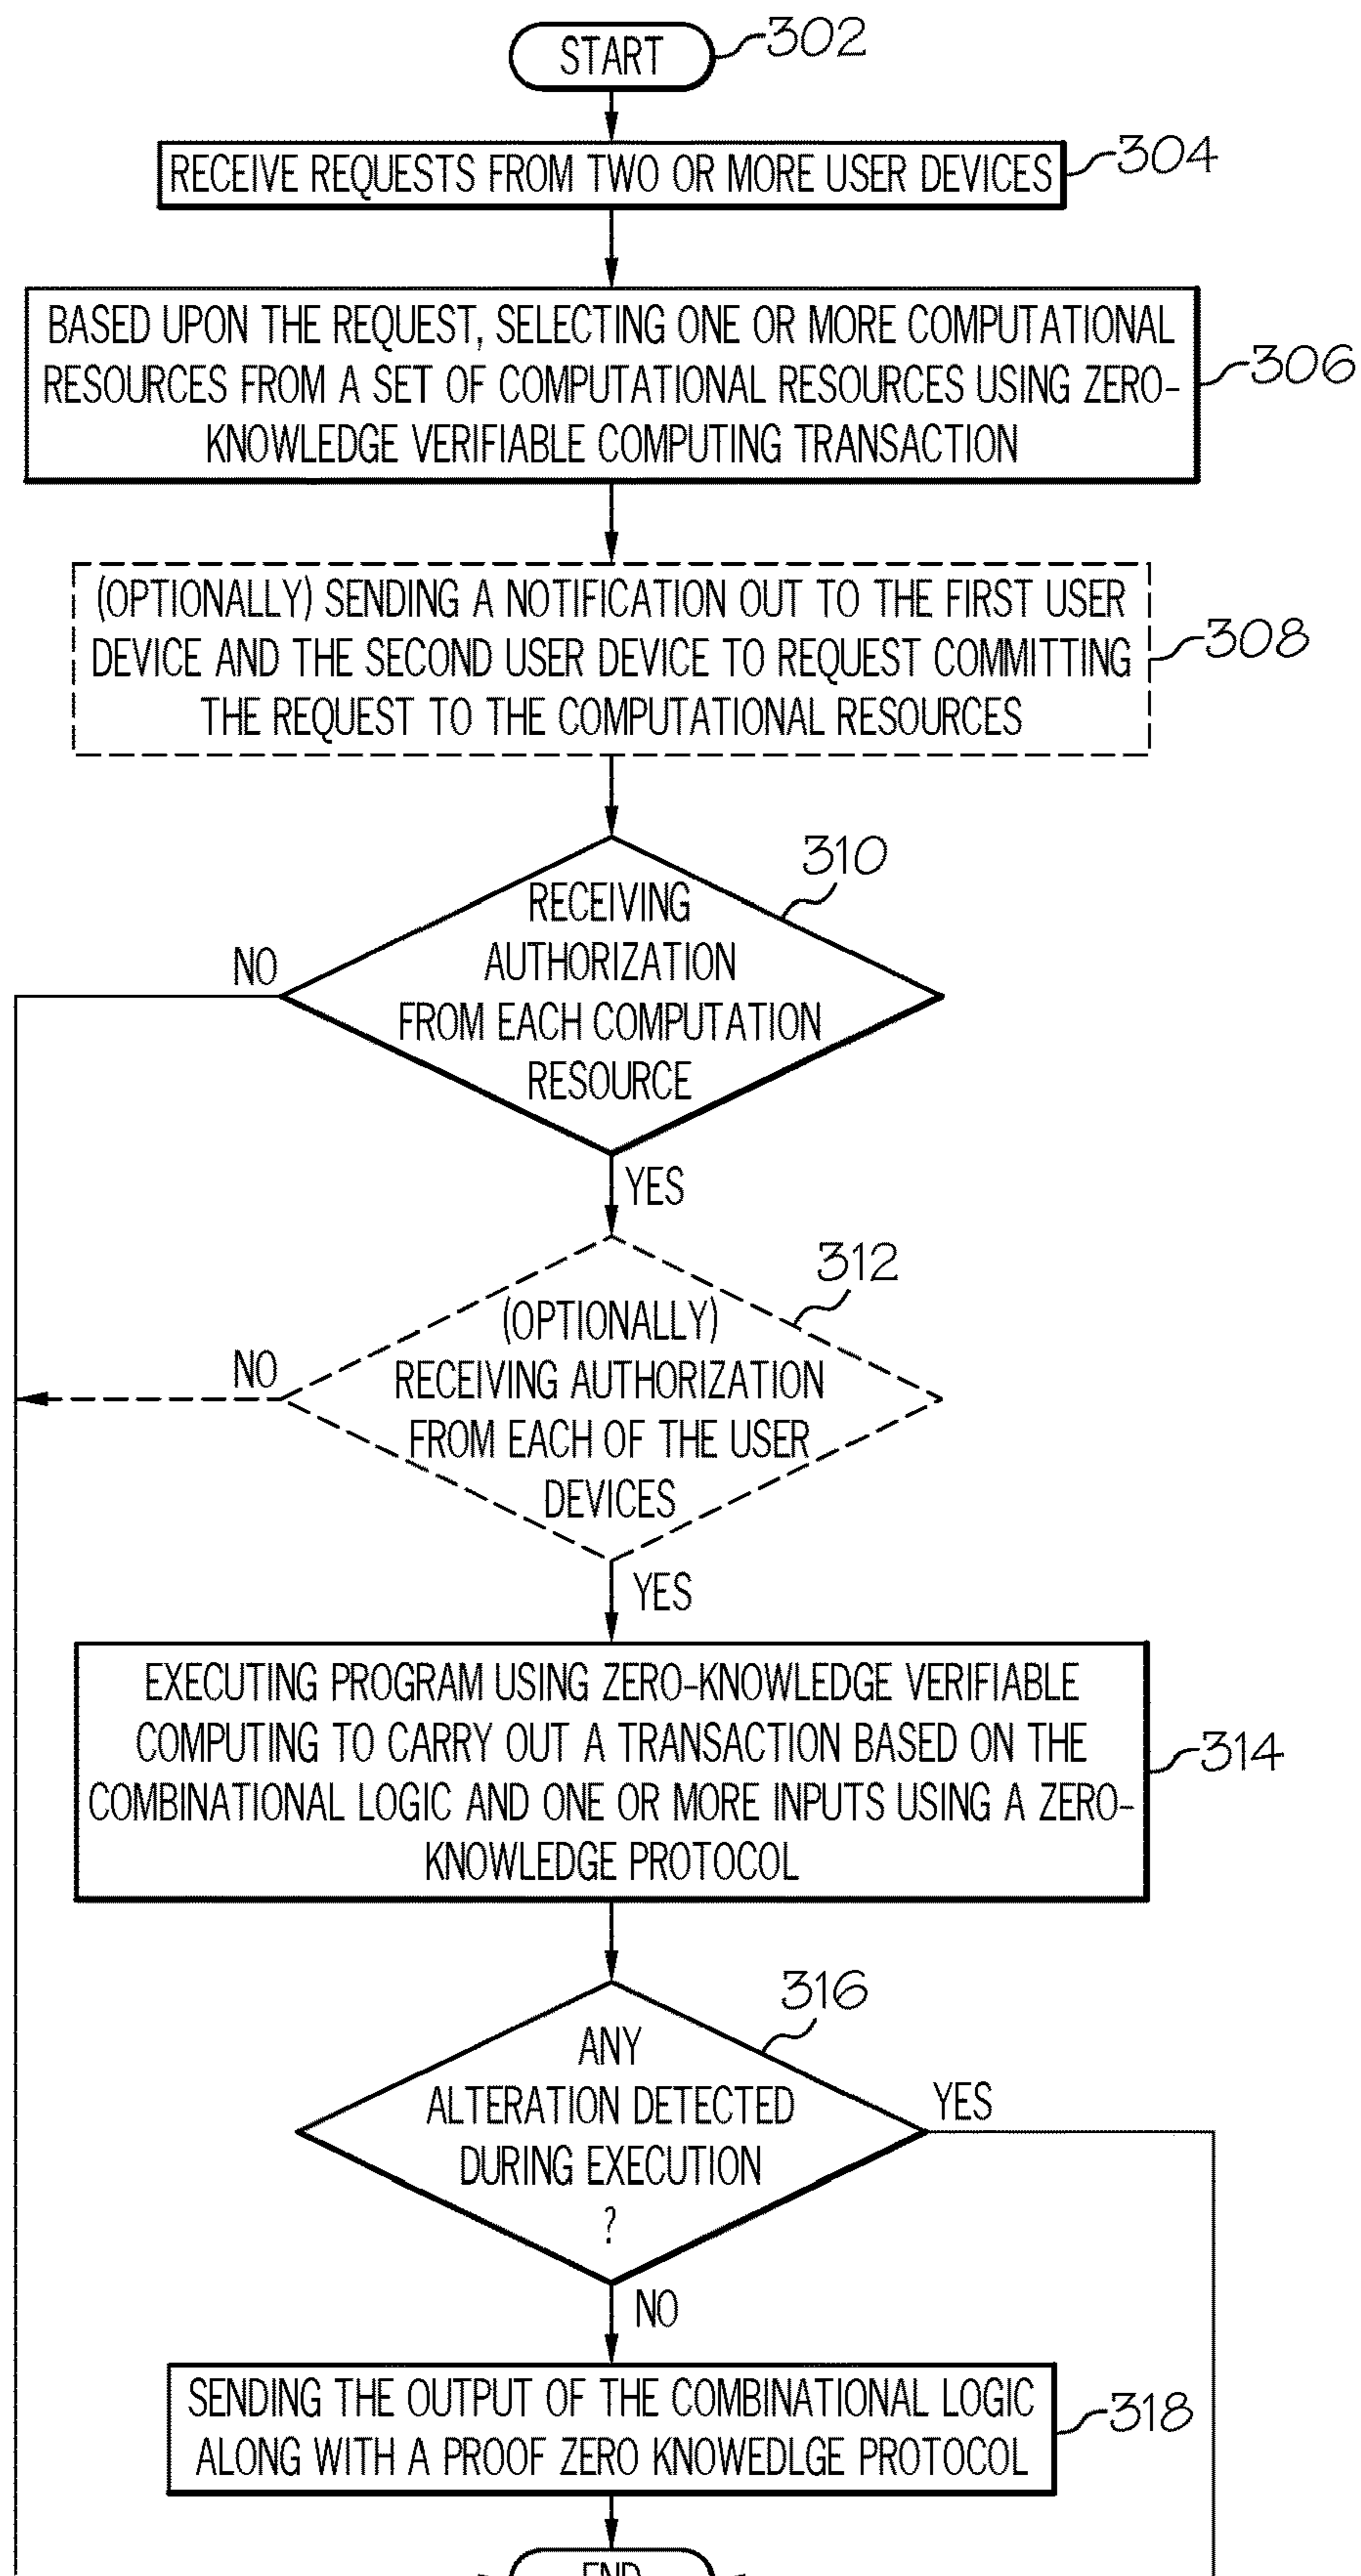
START 302

RECEIVE REQUESTS FROM TWO OR MORE USER DEVICES 304

BASED UPON THE REQUEST, SELECTING ONE OR MORE COMPUTATIONAL RESOURCES FROM A SET OF COMPUTATIONAL RESOURCES USING ZERO-KNOWLEDGE VERIFIABLE COMPUTING TRANSACTION 306

(OPTIONALLY) SENDING A NOTIFICATION OUT TO THE FIRST USER DEVICE AND THE SECOND USER DEVICE TO REQUEST COMMITTING THE REQUEST TO THE COMPUTATIONAL RESOURCES 308

310
RECEIVING AUTHORIZATION FROM EACH COMPUTATION RESOURCE
NO
YES

312
(OPTIONALLY) RECEIVING AUTHORIZATION FROM EACH OF THE USER DEVICES
NO
YES

EXECUTING PROGRAM USING ZERO-KNOWLEDGE VERIFIABLE COMPUTING TO CARRY OUT A TRANSACTION BASED ON THE COMBINATIONAL LOGIC AND ONE OR MORE INPUTS USING A ZERO-KNOWLEDGE PROTOCOL 314

316
ANY ALTERATION DETECTED DURING EXECUTION ?
YES
NO

SENDING THE OUTPUT OF THE COMBINATIONAL LOGIC ALONG WITH A PROOF ZERO KNOWEDLGE PROTOCOL 318

END